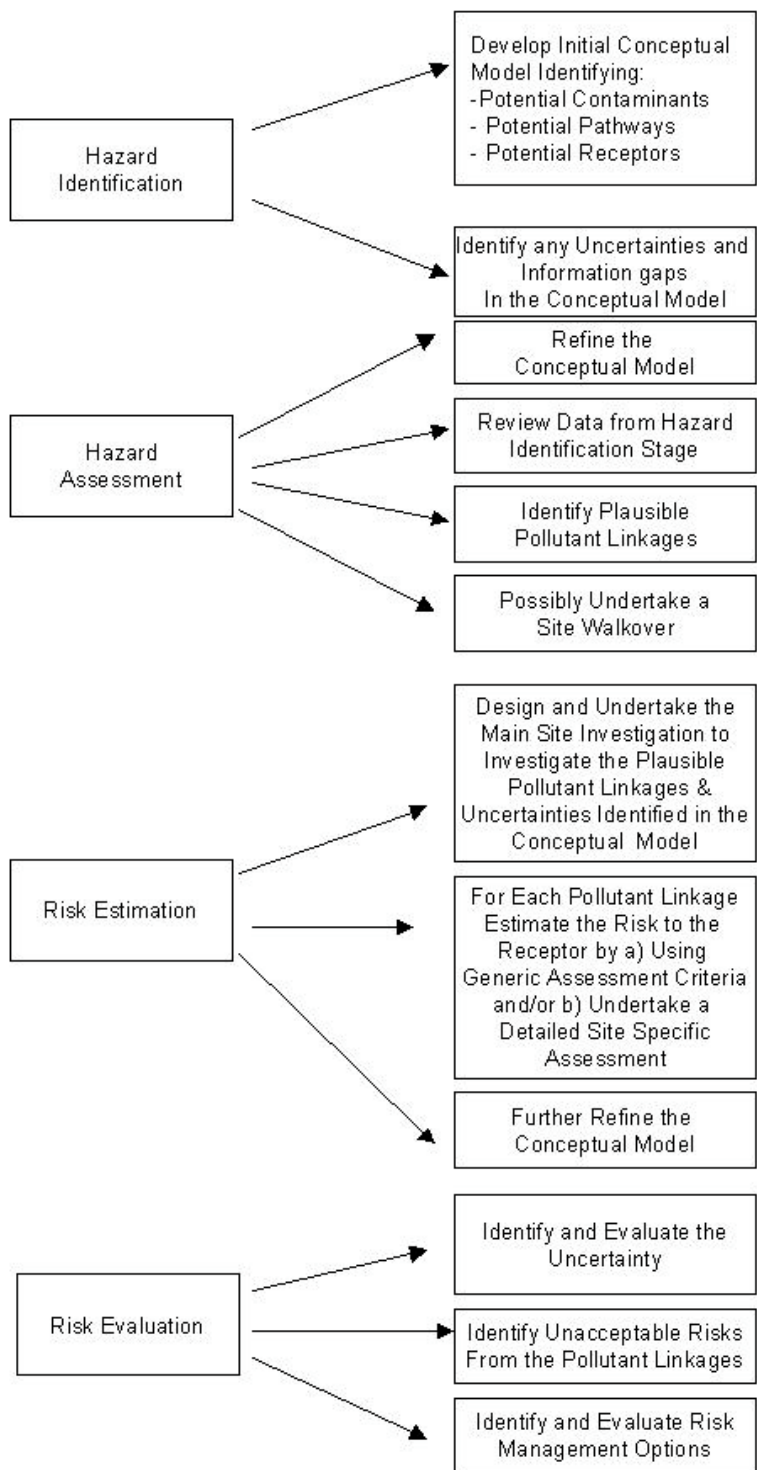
Hazard Identification

Develop Initial Conceptual Model Identifying:
-Potential Contaminants
- Potential Pathways
- Potential Receptors

Identify any Uncertainties and Information gaps In the Conceptual Model

Hazard Assessment

Refine the Conceptual Model

Review Data from Hazard Identification Stage

Identify Plausible Pollutant Linkages

Possibly Undertake a Site Walkover

Risk Estimation

Design and Undertake the Main Site Investigation to Investigate the Plausible Pollutant Linkages & Uncertainties Identified in the Conceptual Model

For Each Pollutant Linkage Estimate the Risk to the Receptor by a) Using Generic Assessment Criteria and/or b) Undertake a Detailed Site Specific Assessment

Further Refine the Conceptual Model

Risk Evaluation

Identify and Evaluate the Uncertainty

Identify Unacceptable Risks From the Pollutant Linkages

Identify and Evaluate Risk Management Options